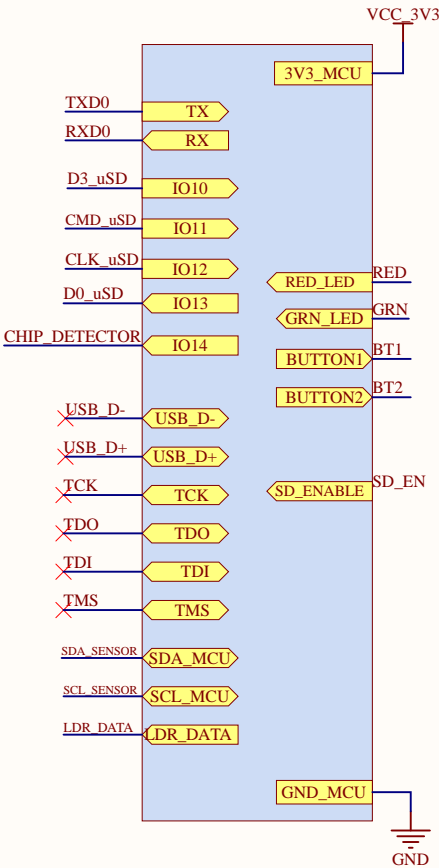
VCC_3V3

3V3_MCU

TXD0
TX

RXD0
RX

D3_uSD
IO10

CMD_uSD
IO11

CLK_uSD
IO12

D0_uSD
IO13

CHIP_DETECTOR
IO14

RED_LED
RED

GRN_LED
GRN

BUTTON1
BT1

BUTTON2
BT2

USB_D-
USB_D-

USB_D+
USB_D+

TCK
TCK

SD_ENABLE
SD_EN

TDO
TDO

TDI
TDI

TMS
TMS

SDA_SENSOR
SDA_MCU

SCL_SENSOR
SCL_MCU

LDR_DATA
LDR_DATA

GND_MCU

GND